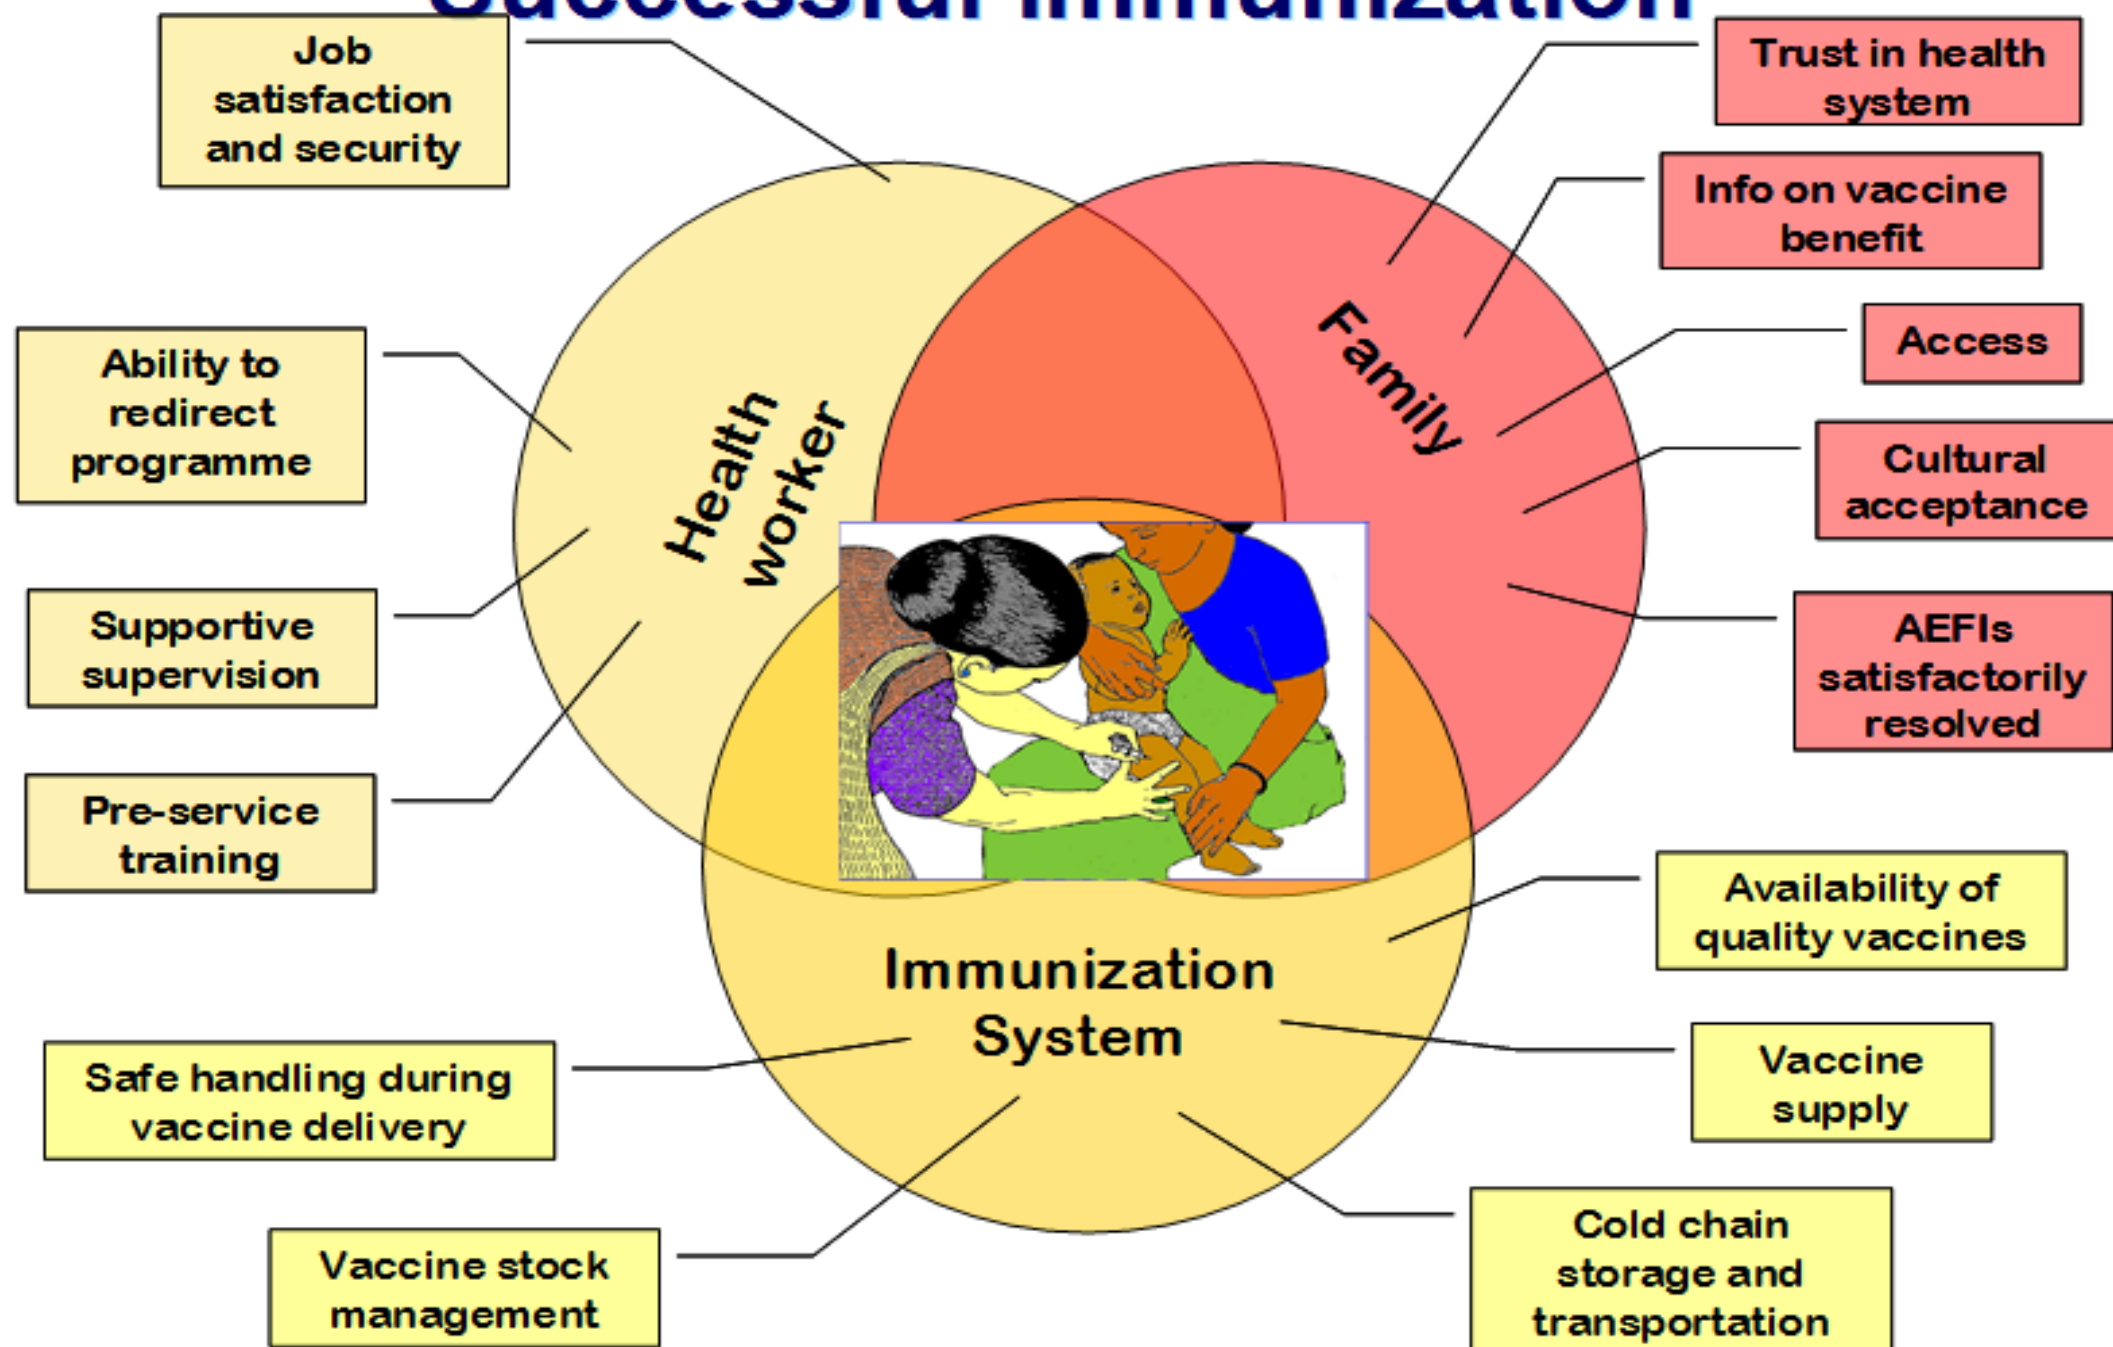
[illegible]

Job satisfaction and security

Trust in health system

Info on vaccine benefit

Ability to redirect programme

Health worker

Family

Access

Cultural acceptance

Supportive supervision

AEFIs satisfactorily resolved

Pre-service training

Availability of quality vaccines

Immunization System

Safe handling during vaccine delivery

Vaccine supply

Vaccine stock management

Cold chain storage and transportation